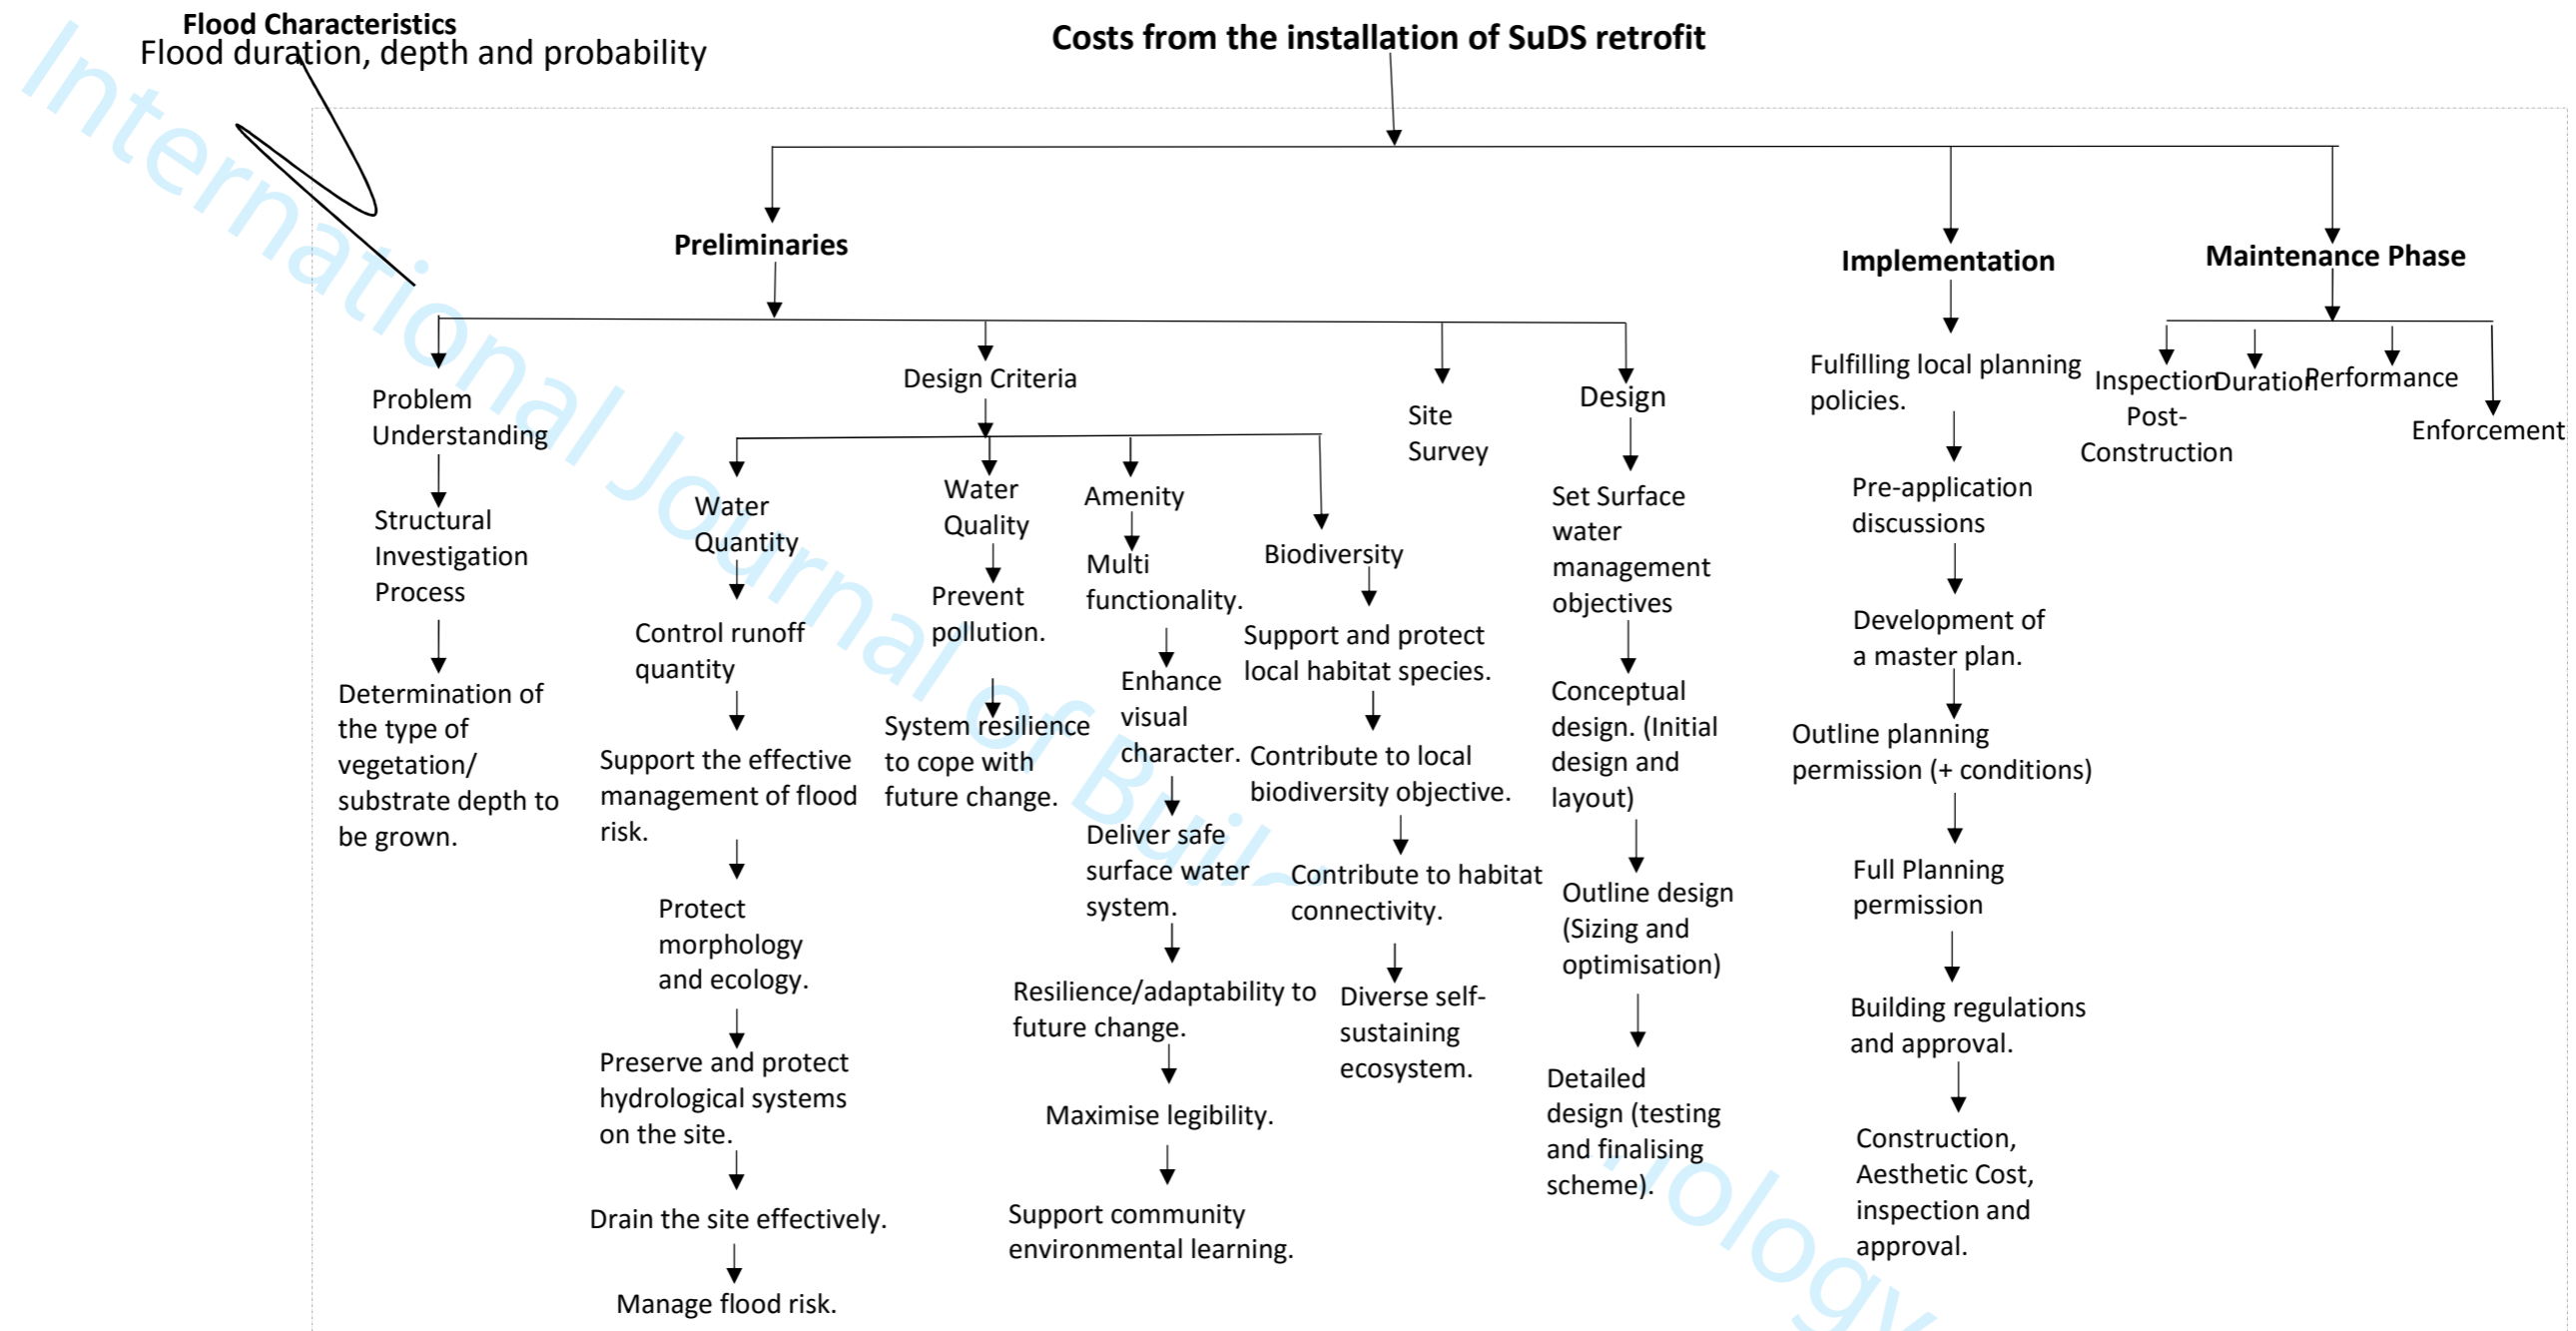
Flood Characteristics
Flood duration, depth and probability

Costs from the installation of SuDS retrofit

Preliminaries

Problem Understanding

Structural Investigation Process

Determination of the type of vegetation/ substrate depth to be grown.

Design Criteria

Water Quantity

Control runoff quantity

Support the effective management of flood risk.

Protect morphology and ecology.

Preserve and protect hydrological systems on the site.

Drain the site effectively.

Manage flood risk.

Water Quality

Prevent pollution.

System resilience to cope with future change.

Amenity

Multi functionality.

Enhance visual character.

Deliver safe surface water system.

Resilience/adaptability to future change.

Maximise legibility.

Support community environmental learning.

Biodiversity

Support and protect local habitat species.

Contribute to local biodiversity objective.

Contribute to habitat connectivity.

Diverse self-sustaining ecosystem.

Site Survey

Design

Set Surface water management objectives

Conceptual design. (Initial design and layout)

Outline design (Sizing and optimisation)

Detailed design (testing and finalising scheme).

Implementation

Fulfilling local planning policies.

Pre-application discussions

Development of a master plan.

Outline planning permission (+ conditions)

Full Planning permission

Building regulations and approval.

Construction, Aesthetic Cost, inspection and approval.

Maintenance Phase

Inspection Duration Performance

Post-Construction

Enforcement

International Journal of Building Technology